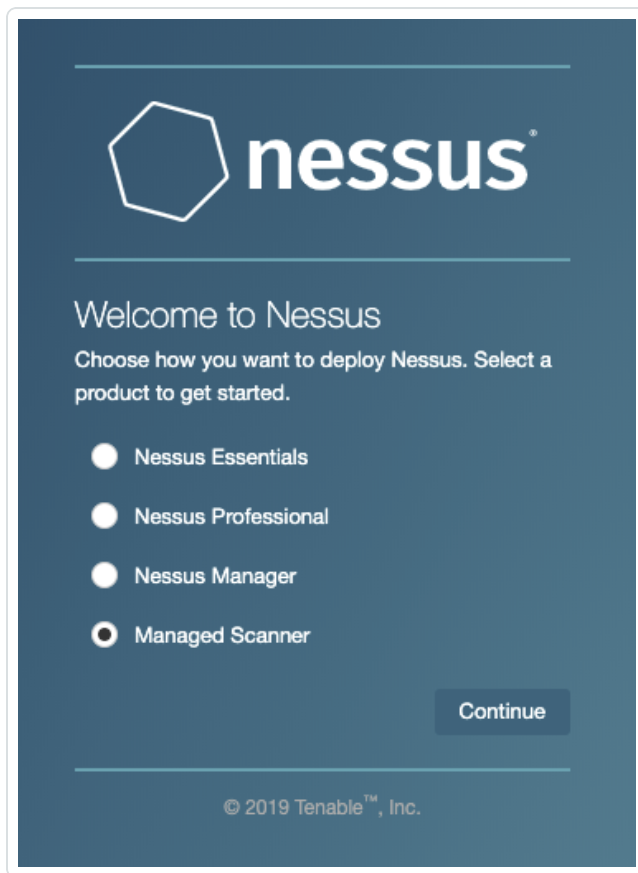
nessus®

Welcome to Nessus

Choose how you want to deploy Nessus. Select a product to get started.

Nessus Essentials

Nessus Professional

Nessus Manager

Managed Scanner

Continue

© 2019 Tenable™, Inc.